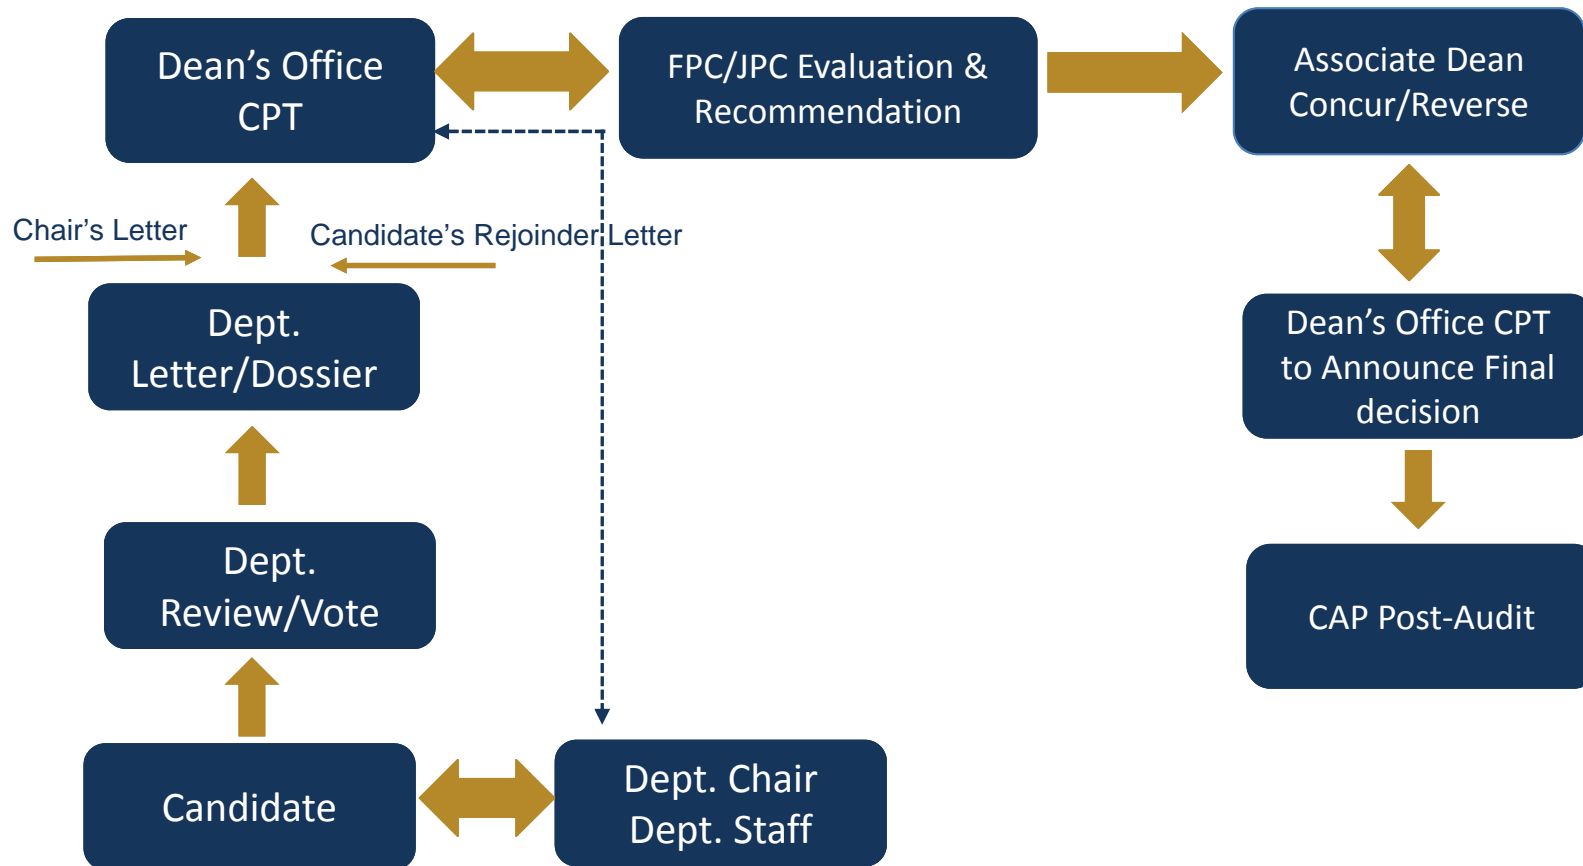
Dean’s Office CPT

FPC/JPC Evaluation & Recommendation

Associate Dean Concur/Reverse

Chair’s Letter

Candidate’s Rejoinder Letter

Dept. Letter/Dossier

Dean’s Office CPT to Announce Final decision

Dept. Review/Vote

CAP Post-Audit

Candidate

Dept. Chair Dept. Staff